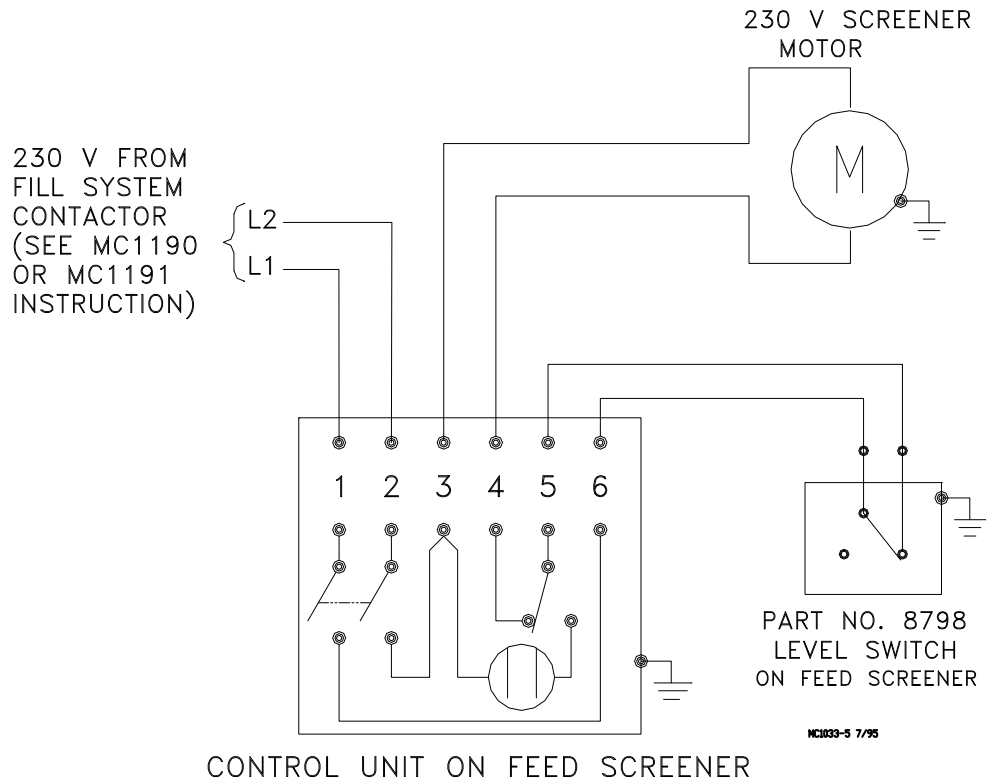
230 V SCREENER MOTOR

M

230 V FROM FILL SYSTEM CONTACTOR (SEE MC1190 OR MC1191 INSTRUCTION)

L2

L1

1 2 3 4 5 6

PART NO. 8798 LEVEL SWITCH ON FEED SCREENER

MC1033-5 7/95

CONTROL UNIT ON FEED SCREENER